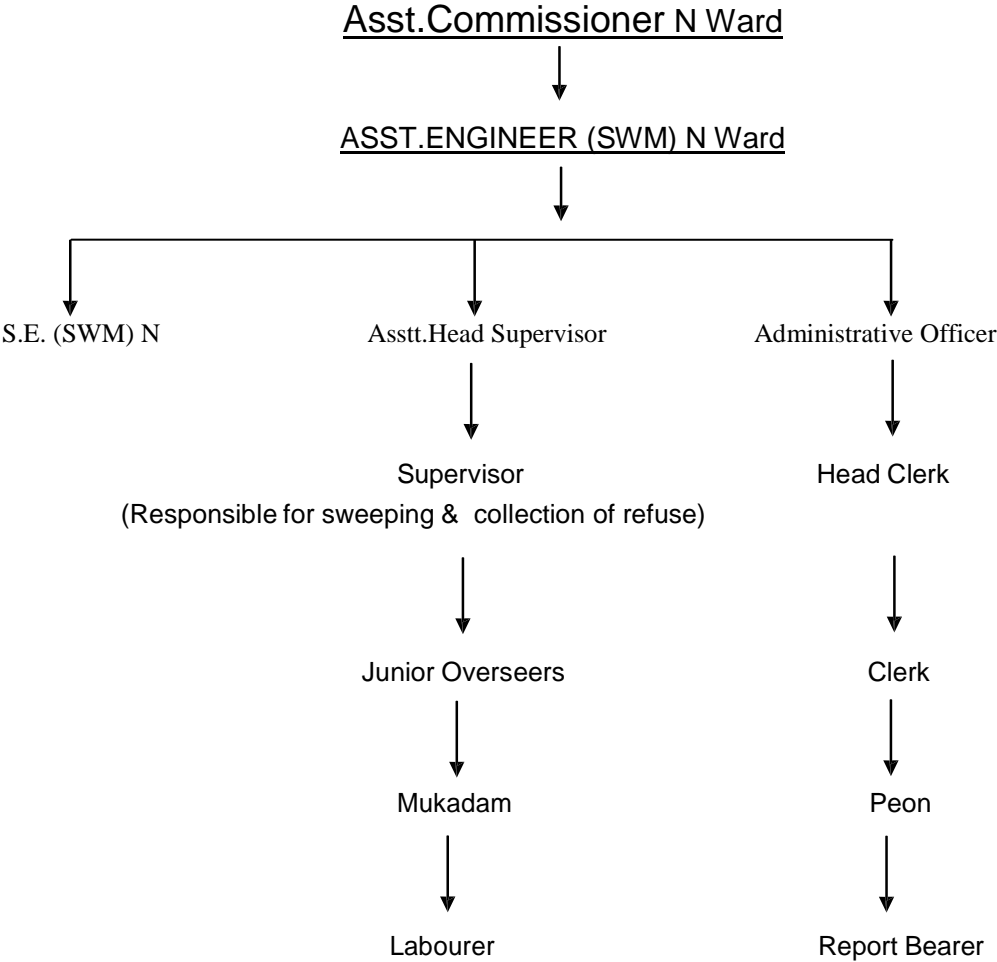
Asst.Commissioner N Ward

ASST.ENGINEER (SWM) N Ward

S.E. (SWM) N

Asstt.Head Supervisor

Administrative Officer

Supervisor
(Responsible for sweeping & collection of refuse)

Junior Overseers

Mukadam

Labourer

Head Clerk

Clerk

Peon

Report Bearer